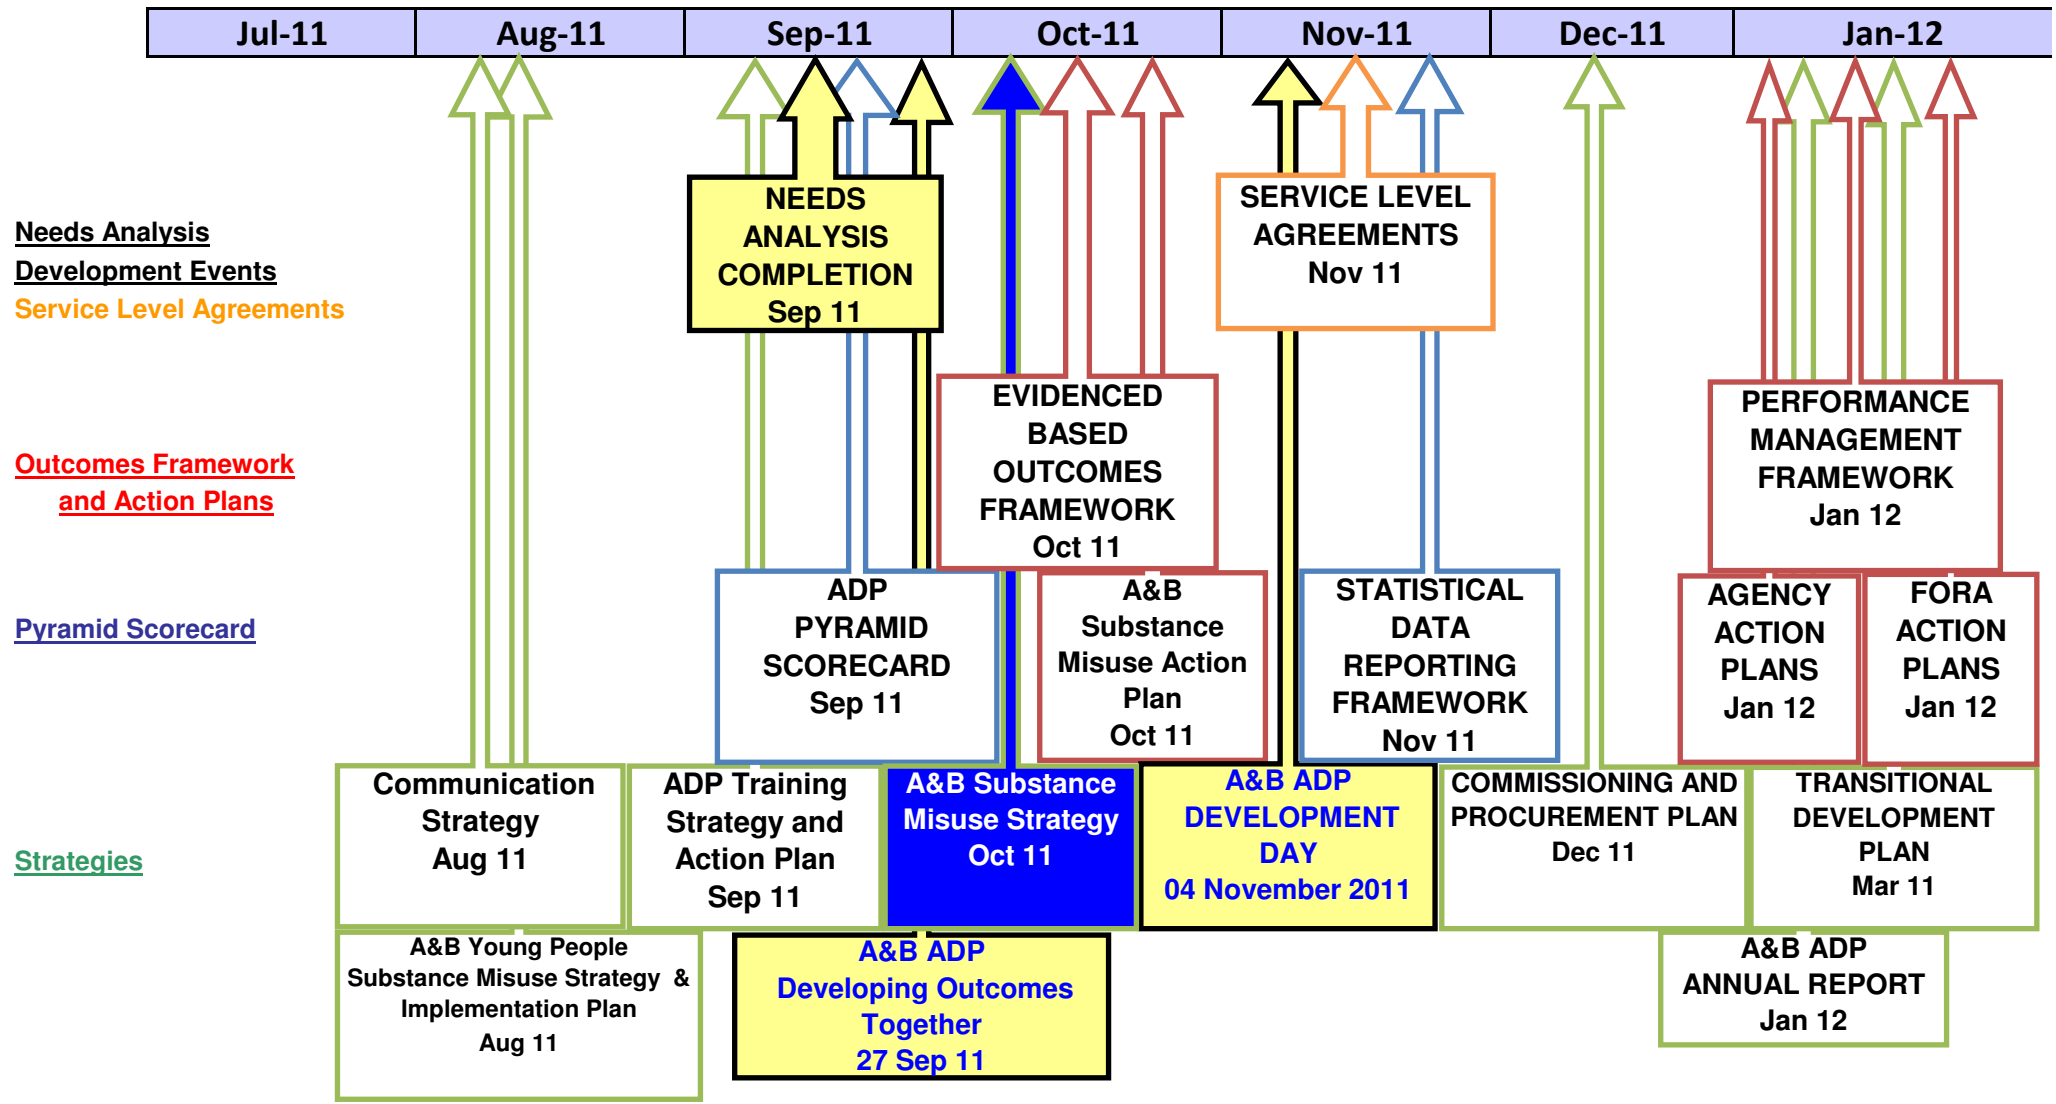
| Jul-11 | Aug-11 | Sep-11 | Oct-11 | Nov-11 | Dec-11 | Jan-12 |
|---|---|---|---|---|---|---|

Needs Analysis
Development Events
Service Level Agreements

Outcomes Framework and Action Plans

Pyramid Scorecard

Strategies

NEEDS ANALYSIS COMPLETION Sep 11

SERVICE LEVEL AGREEMENTS Nov 11

EVIDENCED BASED OUTCOMES FRAMEWORK Oct 11

PERFORMANCE MANAGEMENT FRAMEWORK Jan 12

ADP PYRAMID SCORECARD Sep 11

A&B Substance Misuse Action Plan Oct 11

STATISTICAL DATA REPORTING FRAMEWORK Nov 11

AGENCY ACTION PLANS Jan 12

FORA ACTION PLANS Jan 12

Communication Strategy Aug 11

ADP Training Strategy and Action Plan Sep 11

A&B Substance Misuse Strategy Oct 11

A&B ADP DEVELOPMENT DAY 04 November 2011

COMMISSIONING AND PROCUREMENT PLAN Dec 11

TRANSITIONAL DEVELOPMENT PLAN Mar 11

A&B Young People Substance Misuse Strategy & Implementation Plan Aug 11

A&B ADP Developing Outcomes Together 27 Sep 11

A&B ADP ANNUAL REPORT Jan 12